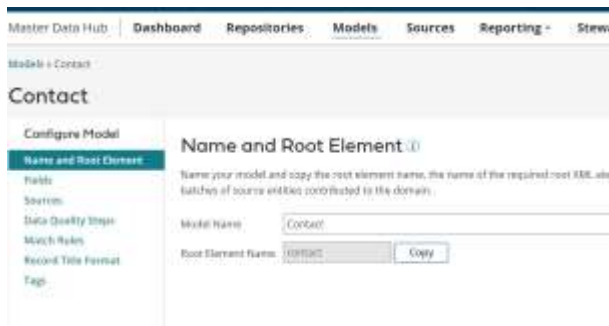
Master Data Hub | Dashboard Repositories Models Sources Reporting ▾ Stew

Models » Contact

Contact

Configure Model

Name and Root Element

Fields

Sources

Data Quality Steps

Match Rules

Record Title Format

Tags

Name and Root Element ⓘ

Name your model and copy the root element name, the name of the required root XML ele batches of source entities contributed to the domain.

Model Name Contact

Root Element Name CONTACT Copy